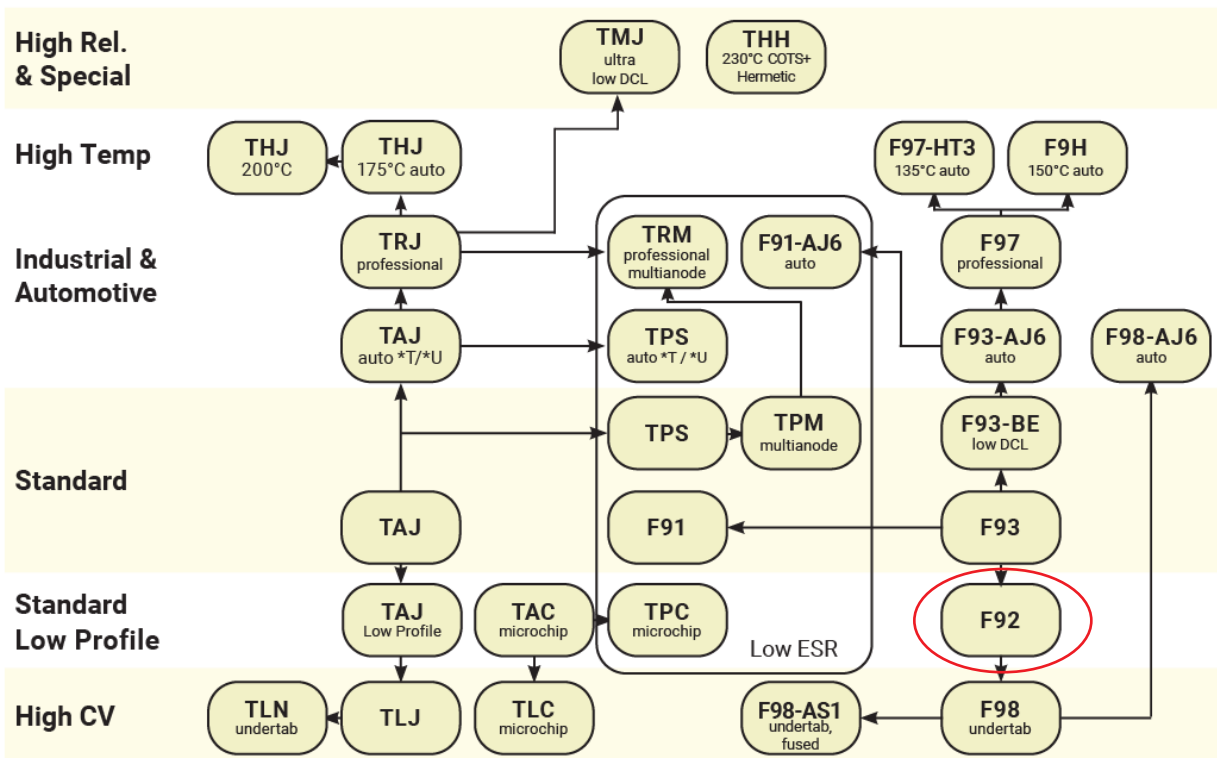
High Rel. & Special

TMJ ultra low DCL

THH 230°C COTS+ Hermetic

High Temp

THJ 200°C

THJ 175°C auto

F97-HT3 135°C auto

F9H 150°C auto

Industrial & Automotive

TRJ professional

TRM professional multianode

F91-AJ6 auto

F97 professional

TAJ auto *T/*U

TPS auto *T / *U

F93-AJ6 auto

F98-AJ6 auto

Standard

TPS

TPM multianode

F93-BE low DCL

TAJ

F91

F93

Standard Low Profile

TAJ Low Profile

TAC microchip

TPC microchip

Low ESR

F92

High CV

TLN undertab

TLJ

TLC microchip

F98-AS1 undertab, fused

F98 undertab